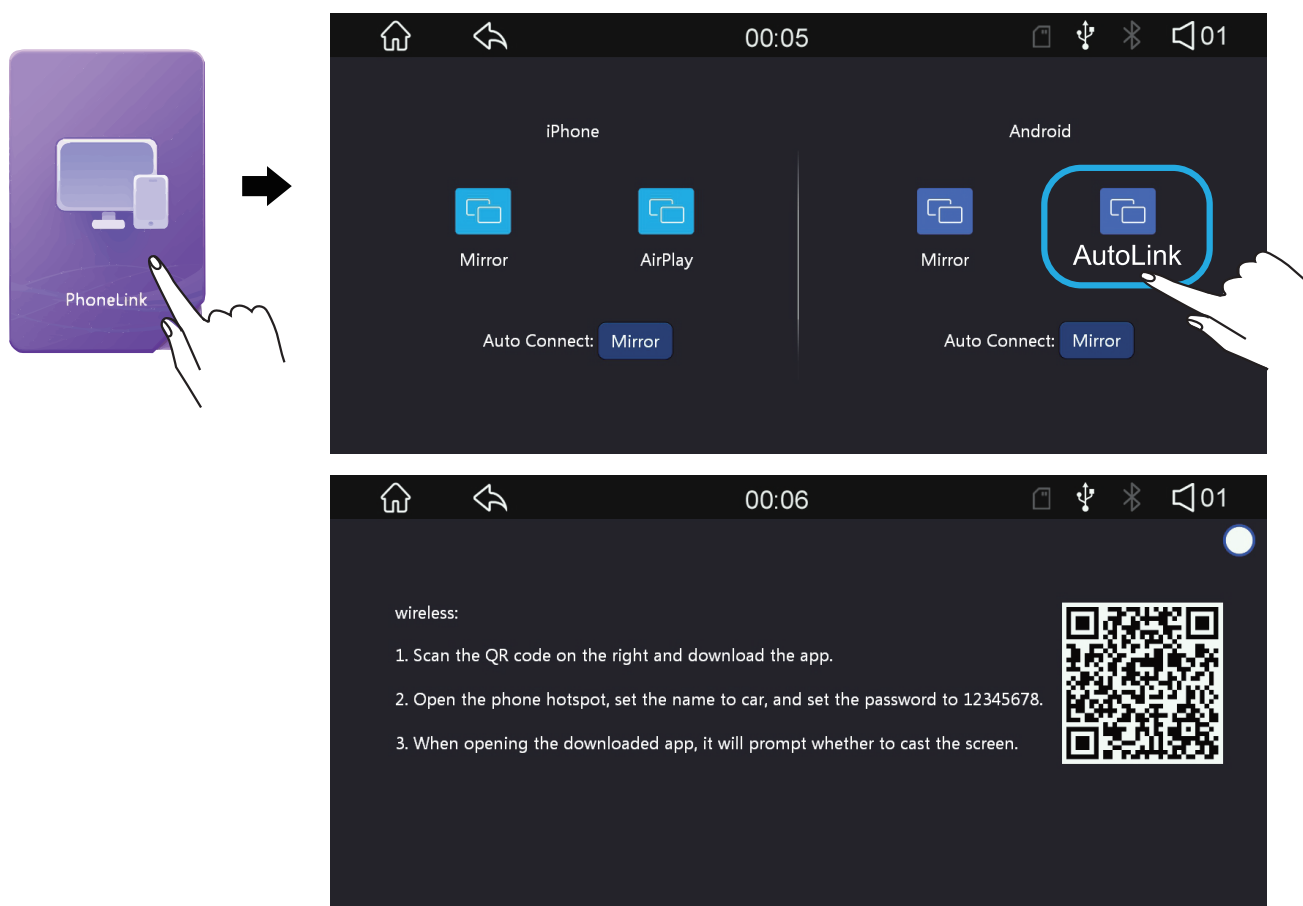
PhoneLink

00:05

01

iPhone

Mirror

AirPlay

Auto Connect: Mirror

Android

Mirror

AutoLink

Auto Connect: Mirror

00:06

01

wireless:

1. Scan the QR code on the right and download the app.

2. Open the phone hotspot, set the name to car, and set the password to 12345678.

3. When opening the downloaded app, it will prompt whether to cast the screen.